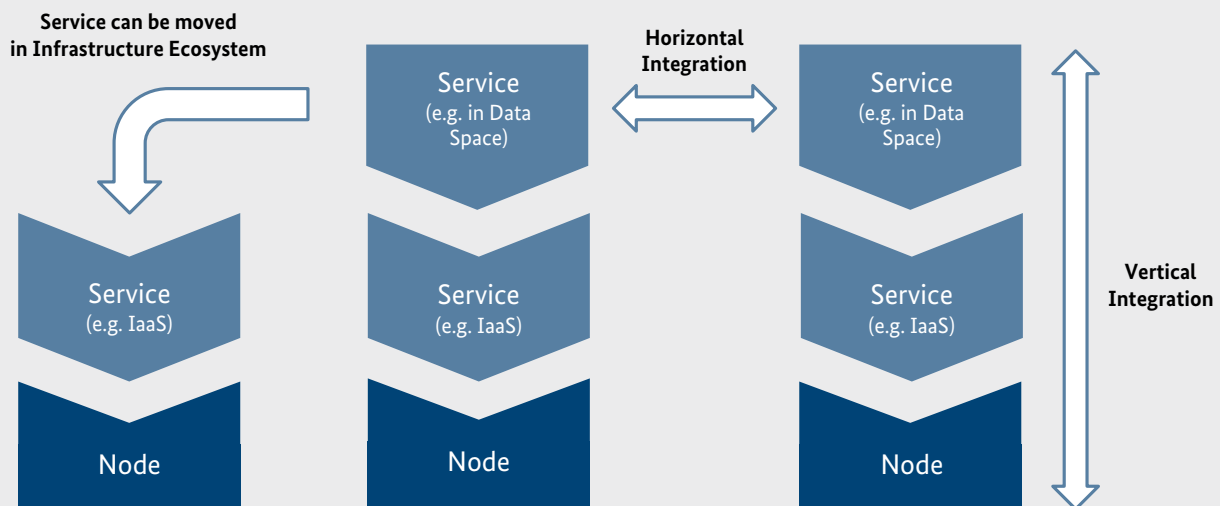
Service can be moved in Infrastructure Ecosystem

Service
(e.g. IaaS)

Node

Service
(e.g. in Data Space)

Service
(e.g. IaaS)

Node

Horizontal Integration

Service
(e.g. in Data Space)

Service
(e.g. IaaS)

Node

Vertical Integration